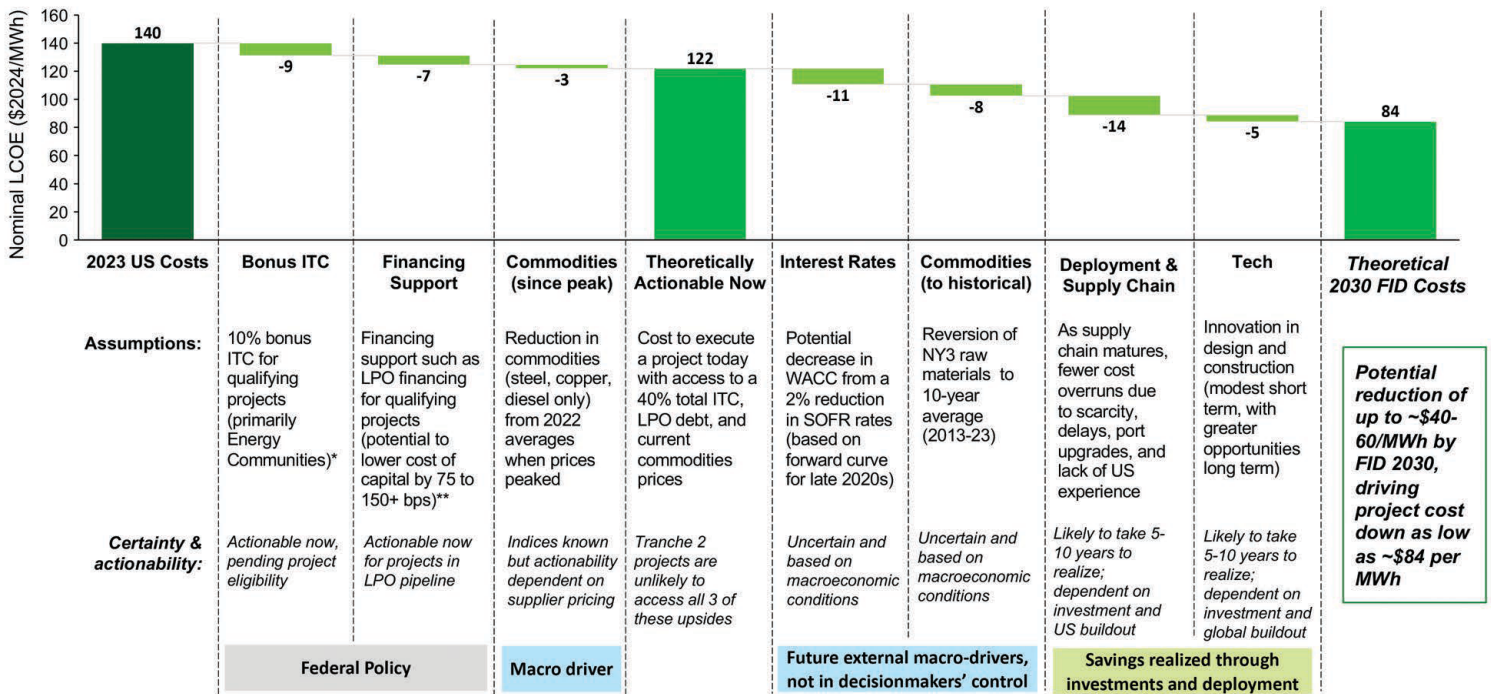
Nominal LCOE ($2024/MWh)

160
140
120
100
80
60
40
20
0

140
-9
-7
-3
122
-11
-8
-14
-5
84

2023 US Costs | Bonus ITC | Financing Support | Commodities (since peak) | Theoretically Actionable Now | Interest Rates | Commodities (to historical) | Deployment & Supply Chain | Tech | Theoretical 2030 FID Costs

Assumptions:

10% bonus ITC for qualifying projects (primarily Energy Communities)*

Financing support such as LPO financing for qualifying projects (potential to lower cost of capital by 75 to 150+ bps)**

Reduction in commodities (steel, copper, diesel only) from 2022 averages when prices peaked

Cost to execute a project today with access to a 40% total ITC, LPO debt, and current commodities prices

Potential decrease in WACC from a 2% reduction in SOFR rates (based on forward curve for late 2020s)

Reversion of NY3 raw materials to 10-year average (2013-23)

As supply chain matures, fewer cost overruns due to scarcity, delays, port upgrades, and lack of US experience

Innovation in design and construction (modest short term, with greater opportunities long term)

Potential reduction of up to ~$40-60/MWh by FID 2030, driving project cost down as low as ~$84 per MWh

Certainty & actionability:

Actionable now, pending project eligibility

Actionable now for projects in LPO pipeline

Indices known but actionability dependent on supplier pricing

Tranche 2 projects are unlikely to access all 3 of these upsides

Uncertain and based on macroeconomic conditions

Uncertain and based on macroeconomic conditions

Likely to take 5-10 years to realize; dependent on investment and US buildout

Likely to take 5-10 years to realize; dependent on investment and global buildout

Federal Policy

Macro driver

Future external macro-drivers, not in decisionmakers' control

Savings realized through investments and deployment